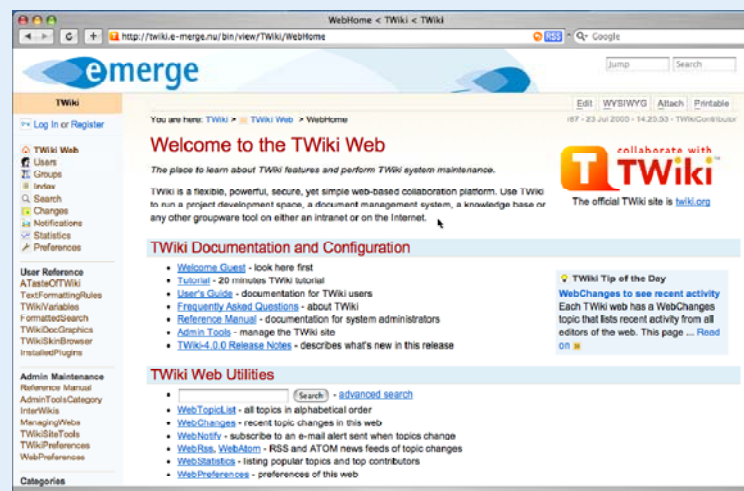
WebHome < TWiki < TWiki

http://twiki.e-merge.nu/bin/view/TWiki/WebHome

RSS

Google

emerge

Jump

Search

TWiki

Log In or Register

TWiki Web
Users
Groups
Index
Search
Changes
Notifications
Statistics
Preferences

User Reference
ATasteOfTWiki
TextFormattingRules
TWikiVariables
FormattedSearch
TWikiDocGraphics
TWikiSkinBrowser
InstalledPlugins

Admin Maintenance
Reference Manual
AdminToolsCategory
InterWikis
ManagingWebs
TWikiSiteTools
TWikiPreferences
WebPreferences

Categories

Edit WYSIWYG Attach Printable

You are here: TWiki > TWiki Web > WebHome

r87 - 23 Jul 2006 - 14:23:33 - TWikiContributor

Welcome to the TWiki Web

The place to learn about TWiki features and perform TWiki system maintenance.

TWiki is a flexible, powerful, secure, yet simple web-based collaboration platform. Use TWiki to run a project development space, a document management system, a knowledge base or any other groupware tool on either an intranet or on the Internet.

collaborate with
TWiki

The official TWiki site is twiki.org

TWiki Documentation and Configuration

- Welcome Guest - look here first
- Tutorial - 20 minutes TWiki tutorial
- User's Guide - documentation for TWiki users
- Frequently Asked Questions - about TWiki
- Reference Manual - documentation for system administrators
- Admin Tools - manage the TWiki site
- TWiki-4.0.0 Release Notes - describes what's new in this release

TWiki Tip of the Day

WebChanges to see recent activity

Each TWiki web has a WebChanges topic that lists recent activity from all editors of the web. This page ... Read on

TWiki Web Utilities

- Search - advanced search
- WebTopicList - all topics in alphabetical order
- WebChanges - recent topic changes in this web
- WebNotify - subscribe to an e-mail alert sent when topics change
- WebRss, WebAtom - RSS and ATOM news feeds of topic changes
- WebStatistics - listing popular topics and top contributors
- WebPreferences - preferences of this web